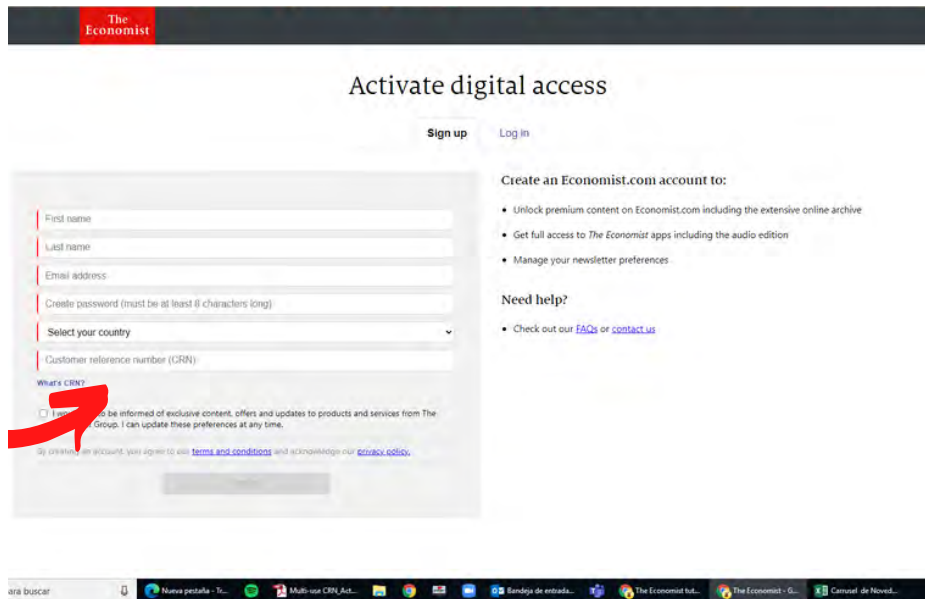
The Economist

Activate digital access

Sign up Log in

First name

Last name

Email address

Create password (must be at least 8 characters long)

Select your country

Customer reference number (CRN)

What's CRN?

I w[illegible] to be informed of exclusive content, offers and updates to products and services from The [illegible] Group. I can update these preferences at any time.

By creating an account, you agree to our terms and conditions and acknowledge our privacy policy.

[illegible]

Create an Economist.com account to:

- Unlock premium content on Economist.com including the extensive online archive
- Get full access to *The Economist* apps including the audio edition
- Manage your newsletter preferences

Need help?

- Check out our FAQs or contact us

ara buscar Nueva pestaña - Tr... Multi-use CRN_Act... Bandeja de entrada... The Economist tut... The Economist - G... Carrusel de Noved...